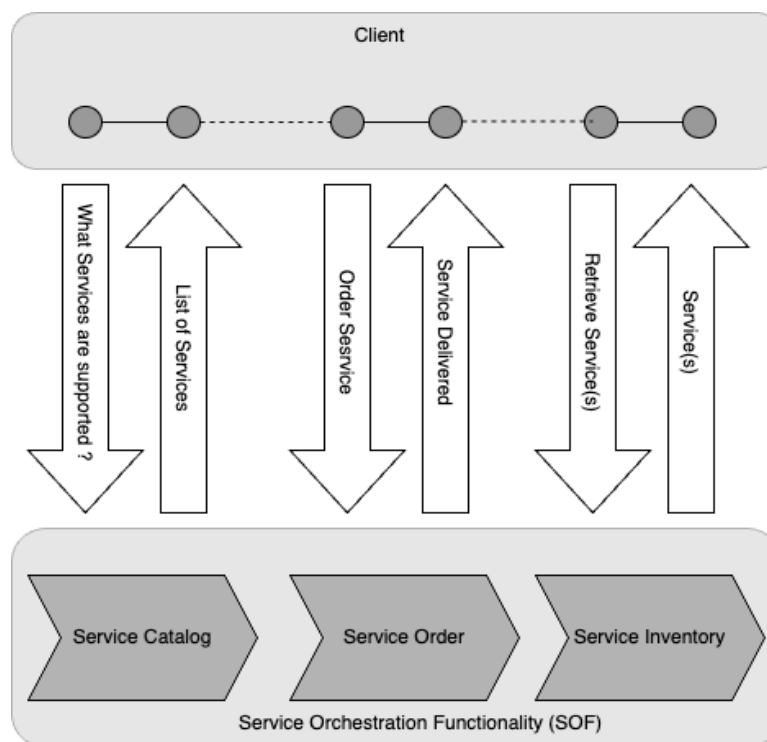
Client

What Services are supported ?

List of Services

Order Sesrvice

Service Delivered

Retrieve Service(s)

Service(s)

Service Catalog

Service Order

Service Inventory

Service Orchestration Functionality (SOF)